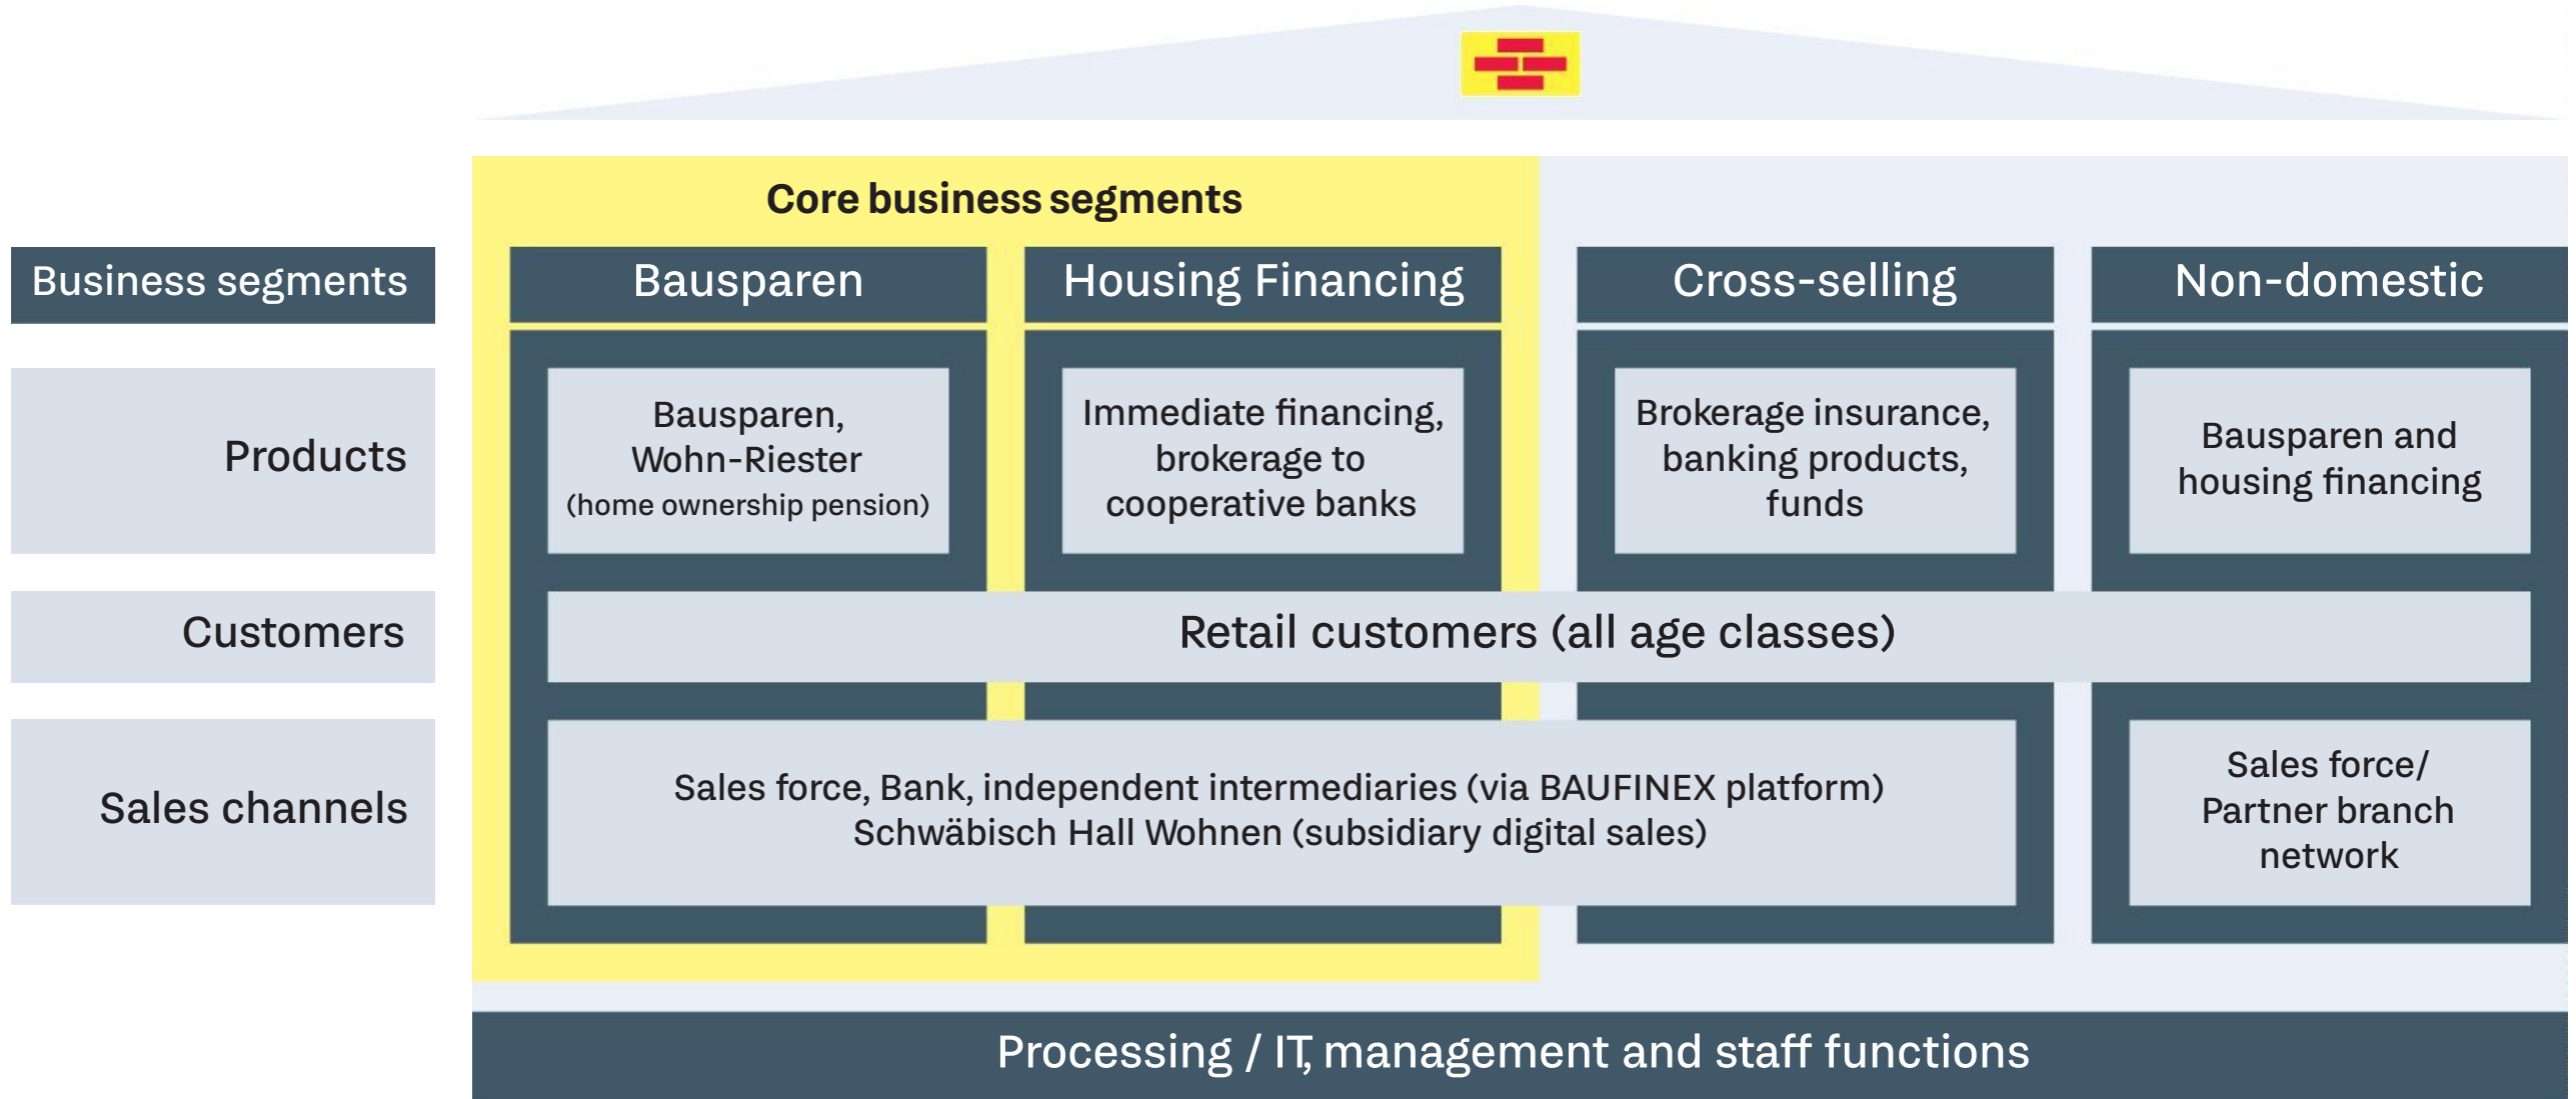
Core business segments

Business segments

Bausparen

Housing Financing

Cross-selling

Non-domestic

Products

Bausparen, Wohn-Riester (home ownership pension)

Immediate financing, brokerage to cooperative banks

Brokerage insurance, banking products, funds

Bausparen and housing financing

Customers

Retail customers (all age classes)

Sales channels

Sales force, Bank, independent intermediaries (via BAUFINEX platform) Schwäbisch Hall Wohnen (subsidiary digital sales)

Sales force/ Partner branch network

Processing / IT, management and staff functions